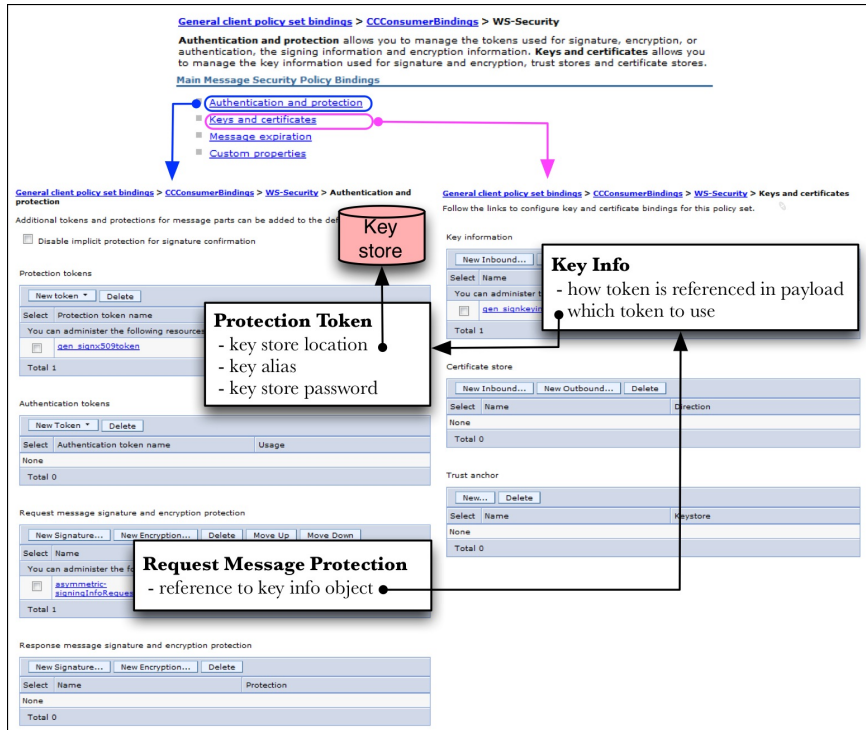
General client policy set bindings > CCConsumerBindings > WS-Security

Authentication and protection allows you to manage the tokens used for signature, encryption, or authentication, the signing information and encryption information. Keys and certificates allows you to manage the key information used for signature and encryption, trust stores and certificate stores.

Main Message Security Policy Bindings

Authentication and protection
Keys and certificates
Message expiration
Custom properties

General client policy set bindings > CCConsumerBindings > WS-Security > Authentication and protection

Additional tokens and protections for message parts can be added to the de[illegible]

Disable implicit protection for signature confirmation

Key store

Protection tokens

New token ▾ | Delete

| Select | Protection token name |
|---|---|
| You can administer the following resources | |
| | gen_signx509token |
| Total 1 | |

Protection Token
- key store location
- key alias
- key store password

Authentication tokens

New Token ▾ | Delete

| Select | Authentication token name | Usage |
|---|---|---|
| None | | |
| Total 0 | | |

Request message signature and encryption protection

New Signature... | New Encryption... | Delete | Move Up | Move Down

| Select | Name |
|---|---|
| You can administer the fo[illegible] | |
| | asymmetric-signingInfoReques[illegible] |
| Total 1 | |

Request Message Protection
- reference to key info object

Response message signature and encryption protection

New Signature... | New Encryption... | Delete

| Select | Name | Protection |
|---|---|---|
| None | | |
| Total 0 | | |

General client policy set bindings > CCConsumerBindings > WS-Security > Keys and certificates

Follow the links to configure key and certificate bindings for this policy set.

Key information

New Inbound... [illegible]

| Select | Name |
|---|---|
| You can administer t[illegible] | |
| | gen_signkeyin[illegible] |
| Total 1 | |

Key Info
- how token is referenced in payload
- which token to use

Certificate store

New Inbound... | New Outbound... | Delete

| Select | Name | Direction |
|---|---|---|
| None | | |
| Total 0 | | |

Trust anchor

New... | Delete

| Select | Name | Keystore |
|---|---|---|
| None | | |
| Total 0 | | |